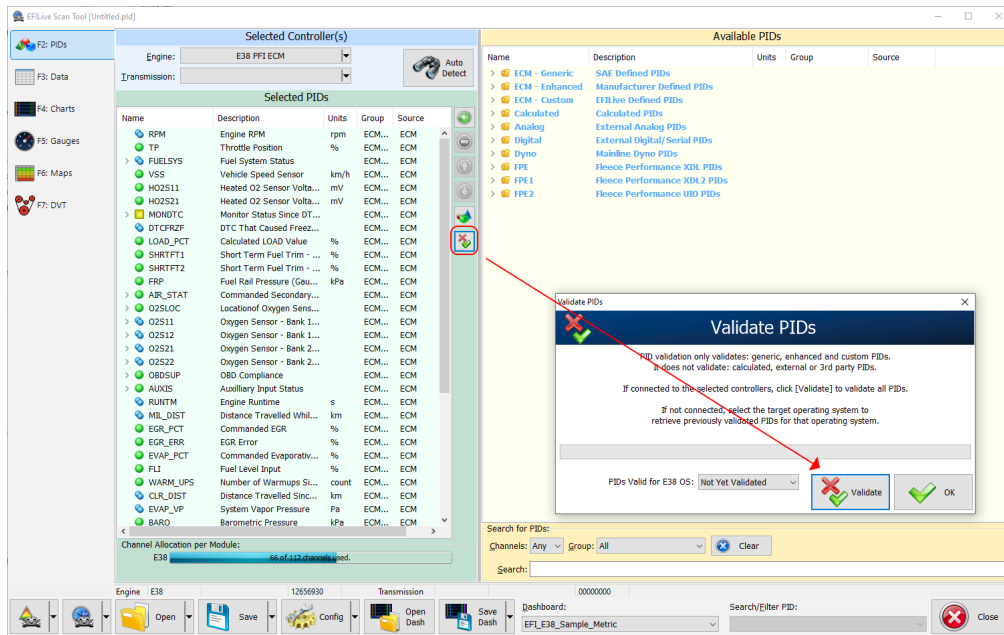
EFILive Scan Tool [Untitled.pld]

F2: PIDs
F3: Data
F4: Charts
F5: Gauges
F6: Maps
F7: DVT

Selected Controller(s)
Engine: E38 PFI ECM
Transmission:
Auto Detect

Selected PIDs

| Name | Description | Units | Group | Source |
|---|---|---|---|---|
| RPM | Engine RPM | rpm | ECM... | ECM |
| TP | Throttle Position | % | ECM... | ECM |
| FUELSYS | Fuel System Status | | ECM... | ECM |
| VSS | Vehicle Speed Sensor | km/h | ECM... | ECM |
| HO2S11 | Heated O2 Sensor Volta... | mV | ECM... | ECM |
| HO2S21 | Heated O2 Sensor Volta... | mV | ECM... | ECM |
| MONDTC | Monitor Status Since DT... | | ECM... | ECM |
| DTCFRZF | DTC That Caused Freez... | | ECM... | ECM |
| LOAD_PCT | Calculated LOAD Value | % | ECM... | ECM |
| SHRTFT1 | Short Term Fuel Trim - ... | % | ECM... | ECM |
| SHRTFT2 | Short Term Fuel Trim - ... | % | ECM... | ECM |
| FRP | Fuel Rail Pressure (Gau... | kPa | ECM... | ECM |
| AIR_STAT | Commanded Secondary... | | ECM... | ECM |
| O2SLOC | Locationof Oxygen Sens... | | ECM... | ECM |
| O2S11 | Oxygen Sensor - Bank 1... | | ECM... | ECM |
| O2S12 | Oxygen Sensor - Bank 1... | | ECM... | ECM |
| O2S21 | Oxygen Sensor - Bank 2... | | ECM... | ECM |
| O2S22 | Oxygen Sensor - Bank 2... | | ECM... | ECM |
| OBDSUP | OBD Compliance | | ECM... | ECM |
| AUXIS | Auxilliary Input Status | | ECM... | ECM |
| RUNTM | Engine Runtime | s | ECM... | ECM |
| MIL_DIST | Distance Travelled Whil... | km | ECM... | ECM |
| EGR_PCT | Commanded EGR | % | ECM... | ECM |
| EGR_ERR | EGR Error | % | ECM... | ECM |
| EVAP_PCT | Commanded Evaporativ... | % | ECM... | ECM |
| FLI | Fuel Level Input | % | ECM... | ECM |
| WARM_UPS | Number of Warmups Si... | count | ECM... | ECM |
| CLR_DIST | Distance Travelled Sinc... | km | ECM... | ECM |
| EVAP_VP | System Vapor Pressure | Pa | ECM... | ECM |
| BARO | Barometric Pressure | kPa | ECM... | ECM |

Channel Allocation per Module:
E38 66 of 112 channels used.

Available PIDs

| Name | Description | Units | Group | Source |
|---|---|---|---|---|
| ECM - Generic | SAE Defined PIDs | | | |
| ECM - Enhanced | Manufacturer Defined PIDs | | | |
| ECM - Custom | EFILive Defined PIDs | | | |
| Calculated | Calculated PIDs | | | |
| Analog | External Analog PIDs | | | |
| Digital | External Digital/Serial PIDs | | | |
| Dyno | Mainline Dyno PIDs | | | |
| FPE | Fleece Performance XDL PIDs | | | |
| FPE1 | Fleece Performance XDL2 PIDs | | | |
| FPE2 | Fleece Performance UIO PIDs | | | |

Validate PIDs
Validate PIDs
PID validation only validates: generic, enhanced and custom PIDs.
It does not validate: calculated, external or 3rd party PIDs.

If connected to the selected controllers, click [Validate] to validate all PIDs.

If not connected, select the target operating system to retrieve previously validated PIDs for that operating system.

PIDs Valid for E38 OS: Not Yet Validated
Validate
OK

Search for PIDs:
Channels: Any Group: All Clear
Search:

Engine E38 12656930 Transmission 00000000
Open Save Config Open Dash Save Dash
Dashboard: EFI_E38_Sample_Metric
Search/Filter PID:
Close